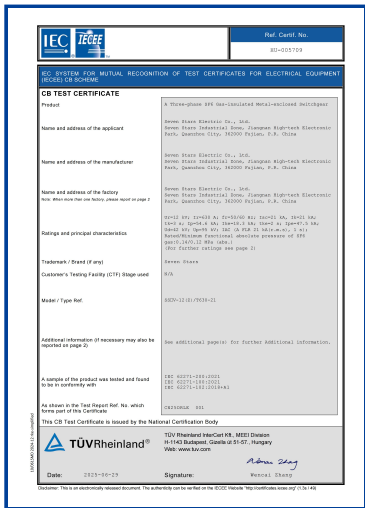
IEC IECEE

Ref. Certif. No.

HU-005709

IEC SYSTEM FOR MUTUAL RECOGNITION OF TEST CERTIFICATES FOR ELECTRICAL EQUIPMENT (IECEE) CB SCHEME

CB TEST CERTIFICATE

Product

A Three-phase SF6 Gas-insulated Metal-enclosed Switchgear

Name and address of the applicant

Seven Stars Electric Co., Ltd.
Seven Stars Industrial Zone, Jiangnan High-tech Electronic Park, Quanzhou City, 362000 Fujian, P.R. China

Name and address of the manufacturer

Seven Stars Electric Co., Ltd.
Seven Stars Industrial Zone, Jiangnan High-tech Electronic Park, Quanzhou City, 362000 Fujian, P.R. China

Name and address of the factory
Note: When more than one factory, please report on page 2

Seven Stars Electric Co., Ltd.
Seven Stars Industrial Zone, Jiangnan High-tech Electronic Park, Quanzhou City, 362000 Fujian, P.R. China

Ratings and principal characteristics

Ur=12 kV; Ir=630 A; fr=50/60 Hz; Isc=21 kA, tk=21 kA; tk=3 s; Ip=54.6 kA; Ik=16.5 kA; tk=3 s; Ip=47.5 kA; Ima=42 kA; Up=95 kV; IAC (A FLR 21 kA(r.m.s.), 1 s);
Rated/Minimum functional absolute pressure of SF6 gas:0.14/0.12 MPa (abs.)
(For further ratings see page 2)

Trademark / Brand (if any)

Seven Stars

Customer's Testing Facility (CTF) Stage used

N/A

Model / Type Ref.

SRDV-12(E)/T630-21

Additional information (if necessary may also be reported on page 2)

See additional page(s) for further Additional information.

A sample of the product was tested and found to be in conformity with

IEC 62271-200:2021
IEC 62271-100:2021
IEC 62271-102:2018+A1

As shown in the Test Report Ref. No. which forms part of this Certificate

CB250RLS 001

This CB Test Certificate is issued by the National Certification Body

TÜVRheinland®

TÜV Rheinland InterCert Kft., MEEI Division
H-1143 Budapest, Gizella út 51-57., Hungary
Web: www.tuv.com

Date: 2025-06-29

Signature:

Wencai Zhang

Disclaimer: This is an electronically released document. The authenticity can be verified on the IECEE Website "http://certificates.iecee.org" (1.3a / 49)